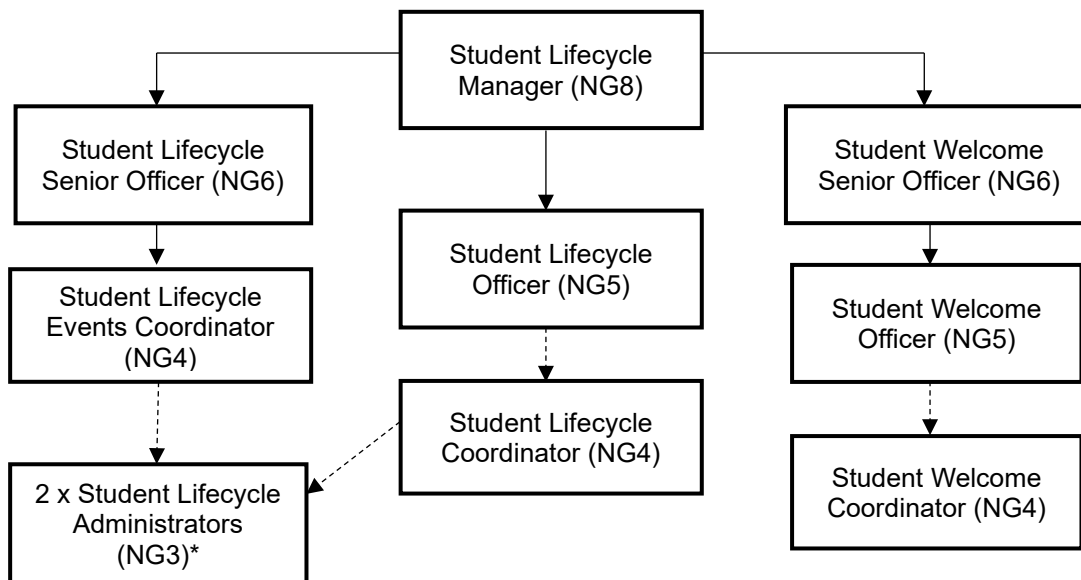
Student Lifecycle Manager (NG8)

Student Lifecycle Senior Officer (NG6)

Student Lifecycle Events Coordinator (NG4)

2 x Student Lifecycle Administrators (NG3)*

Student Lifecycle Officer (NG5)

Student Lifecycle Coordinator (NG4)

Student Welcome Senior Officer (NG6)

Student Welcome Officer (NG5)

Student Welcome Coordinator (NG4)